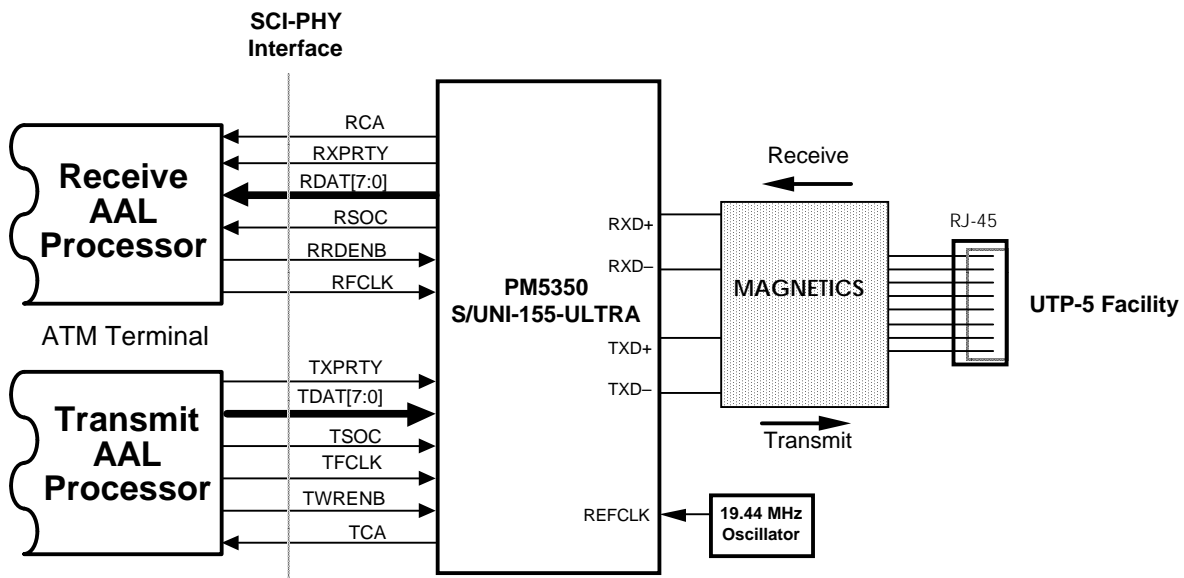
SCI-PHY Interface

Receive AAL Processor

RCA
RXPRTY
RDAT[7:0]
RSOC
RRDENB
RFCLK

ATM Terminal

Transmit AAL Processor

TXPRTY
TDAT[7:0]
TSOC
TFCLK
TWRENB
TCA

PM5350 S/UNI-155-ULTRA

RXD+
RXD–
TXD+
TXD–
REFCLK

Receive

MAGNETICS

Transmit

RJ-45

UTP-5 Facility

19.44 MHz Oscillator